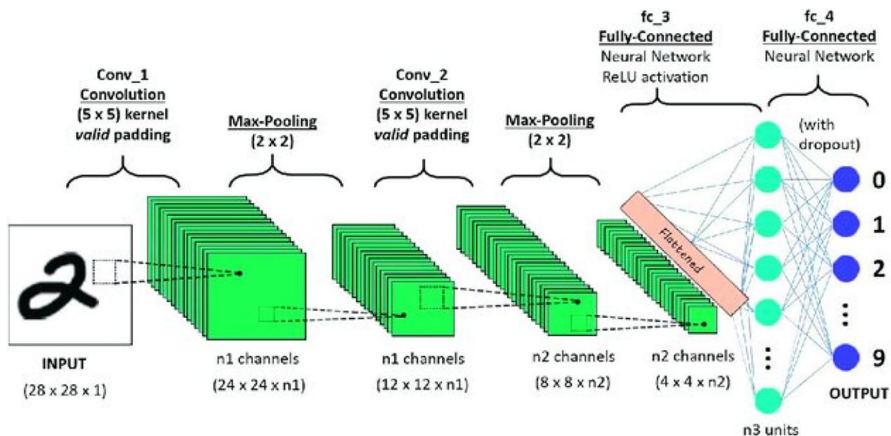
fc_3
Fully-Connected
Neural Network
ReLU activation

fc_4
Fully-Connected
Neural Network

Conv_1
Convolution
(5 x 5) kernel
*valid* padding

Max-Pooling
(2 x 2)

Conv_2
Convolution
(5 x 5) kernel
*valid* padding

Max-Pooling
(2 x 2)

(with dropout)

Flattened

0
1
2
⋮
9

INPUT
(28 x 28 x 1)

n1 channels
(24 x 24 x n1)

n1 channels
(12 x 12 x n1)

n2 channels
(8 x 8 x n2)

n2 channels
(4 x 4 x n2)

n3 units

OUTPUT